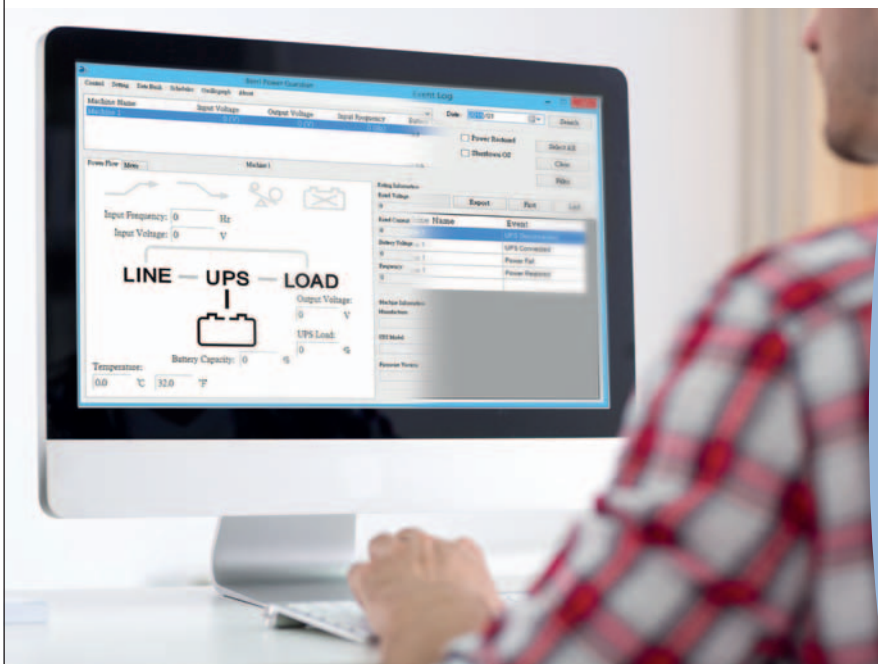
Control Setting Data Book Schedules Oscillograph About

Smart Power Guardian

Event Log

Machine Name
Input Voltage
Output Voltage
Input Frequency
Machine 1

Date: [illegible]

Details

Power Restored

Shutdown OS

Select All

Clear

Filter

Power Flow Meter

Machine 1

Input Frequency: 0 Hz
Input Voltage: 0 V

LINE — UPS — LOAD

Output Voltage:
0 V

UPS Load:
0 %

Battery Capacity: 0 %

Temperature:
0.0 ℃ 32.0 ℉

Rating Information
Rated Voltage
0

Export

Print

Exit

Rated Current
0
Battery Voltage
0
Frequency
0

Machine Information
Manufacturer

UPS Model

Firmware Version

Name
Event
UPS Disconnected
UPS Connected
Power Fail
Power Restored